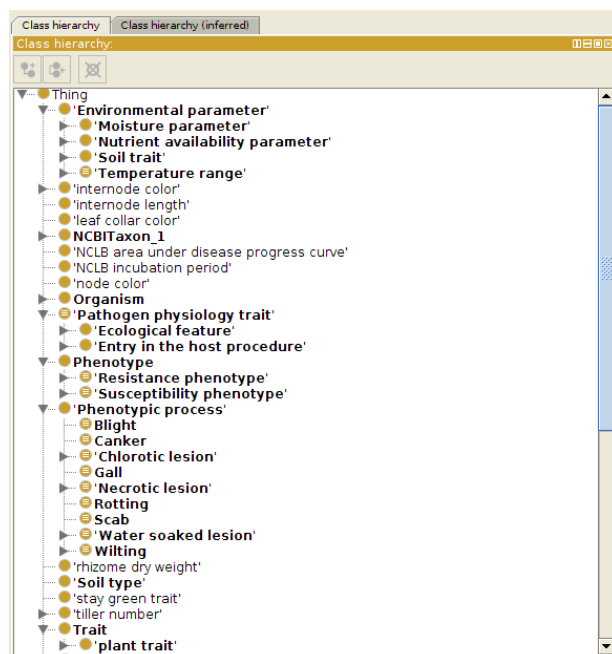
Class hierarchy | Class hierarchy (inferred)

Class hierarchy:

Thing
'Environmental parameter'
'Moisture parameter'
'Nutrient availability parameter'
'Soil trait'
'Temperature range'
'internode color'
'internode length'
'leaf collar color'
NCBITaxon_1
'NCLB area under disease progress curve'
'NCLB incubation period'
'node color'
Organism
'Pathogen physiology trait'
'Ecological feature'
'Entry in the host procedure'
Phenotype
'Resistance phenotype'
'Susceptibility phenotype'
'Phenotypic process'
Blight
Canker
'Chlorotic lesion'
Gall
'Necrotic lesion'
Rotting
Scab
'Water soaked lesion'
Wilting
'rhizome dry weight'
'Soil type'
'stay green trait'
'tiller number'
Trait
'plant trait'